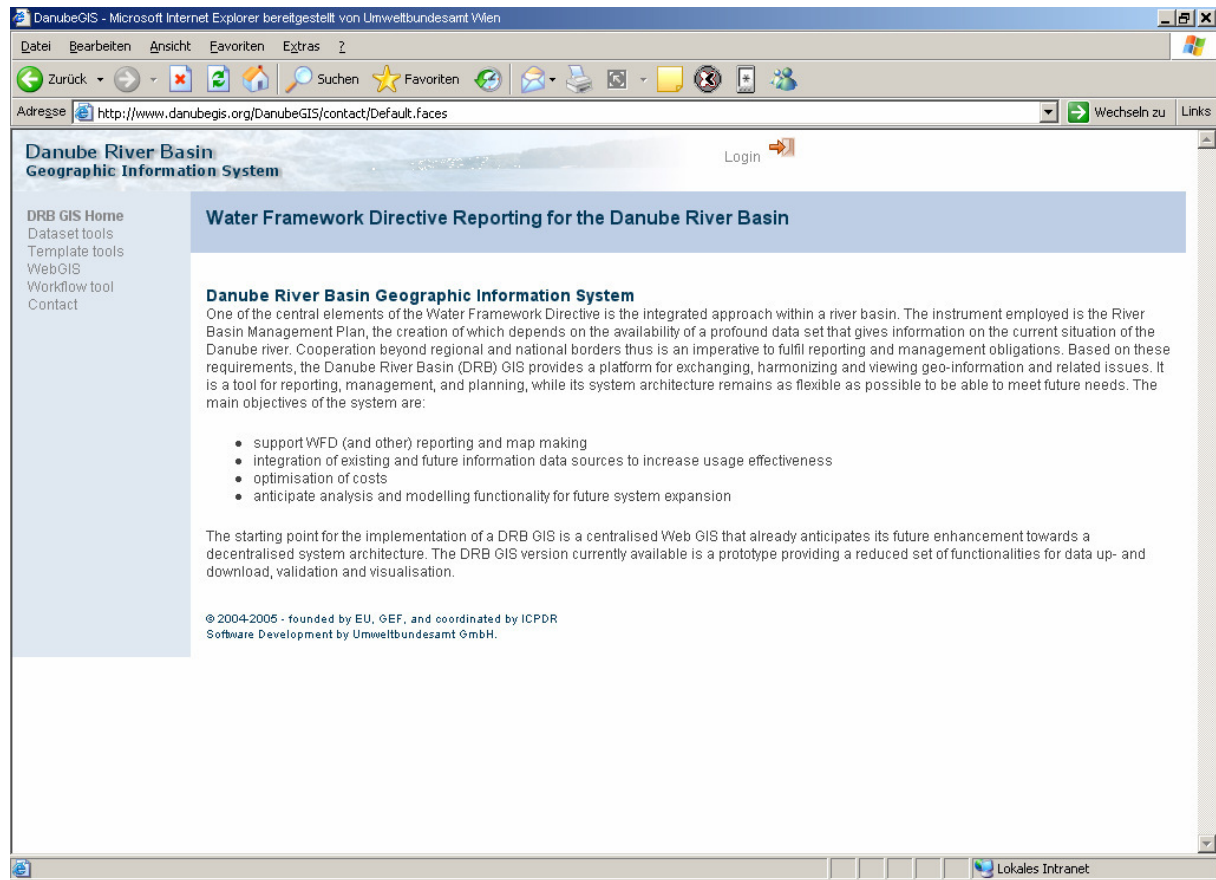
DanubeGIS - Microsoft Internet Explorer bereitgestellt von Umweltbundesamt Wien

Datei Bearbeiten Ansicht Favoriten Extras ?

Zurück Suchen Favoriten

Adresse http://www.danubegis.org/DanubeGIS/contact/Default.faces Wechseln zu Links

Danube River Basin
Geographic Information System

Login

DRB GIS Home
Dataset tools
Template tools
WebGIS
Workflow tool
Contact

Water Framework Directive Reporting for the Danube River Basin

Danube River Basin Geographic Information System
One of the central elements of the Water Framework Directive is the integrated approach within a river basin. The instrument employed is the River Basin Management Plan, the creation of which depends on the availability of a profound data set that gives information on the current situation of the Danube river. Cooperation beyond regional and national borders thus is an imperative to fulfil reporting and management obligations. Based on these requirements, the Danube River Basin (DRB) GIS provides a platform for exchanging, harmonizing and viewing geo-information and related issues. It is a tool for reporting, management, and planning, while its system architecture remains as flexible as possible to be able to meet future needs. The main objectives of the system are:

- support WFD (and other) reporting and map making
- integration of existing and future information data sources to increase usage effectiveness
- optimisation of costs
- anticipate analysis and modelling functionality for future system expansion

The starting point for the implementation of a DRB GIS is a centralised Web GIS that already anticipates its future enhancement towards a decentralised system architecture. The DRB GIS version currently available is a prototype providing a reduced set of functionalities for data up- and download, validation and visualisation.

© 2004-2005 - founded by EU, GEF, and coordinated by ICPDR
Software Development by Umweltbundesamt GmbH.

Lokales Intranet